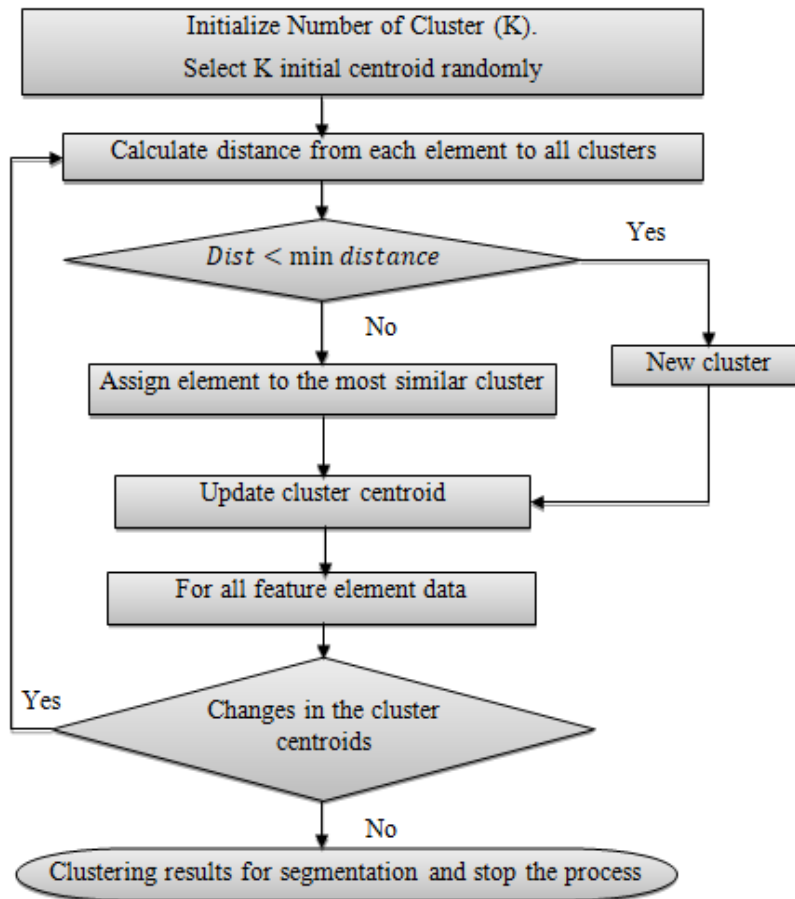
Initialize Number of Cluster (K).

Select K initial centroid randomly

Calculate distance from each element to all clusters

$Dist < \min distance$

Yes

No

New cluster

Assign element to the most similar cluster

Update cluster centroid

For all feature element data

Yes

Changes in the cluster centroids

No

Clustering results for segmentation and stop the process